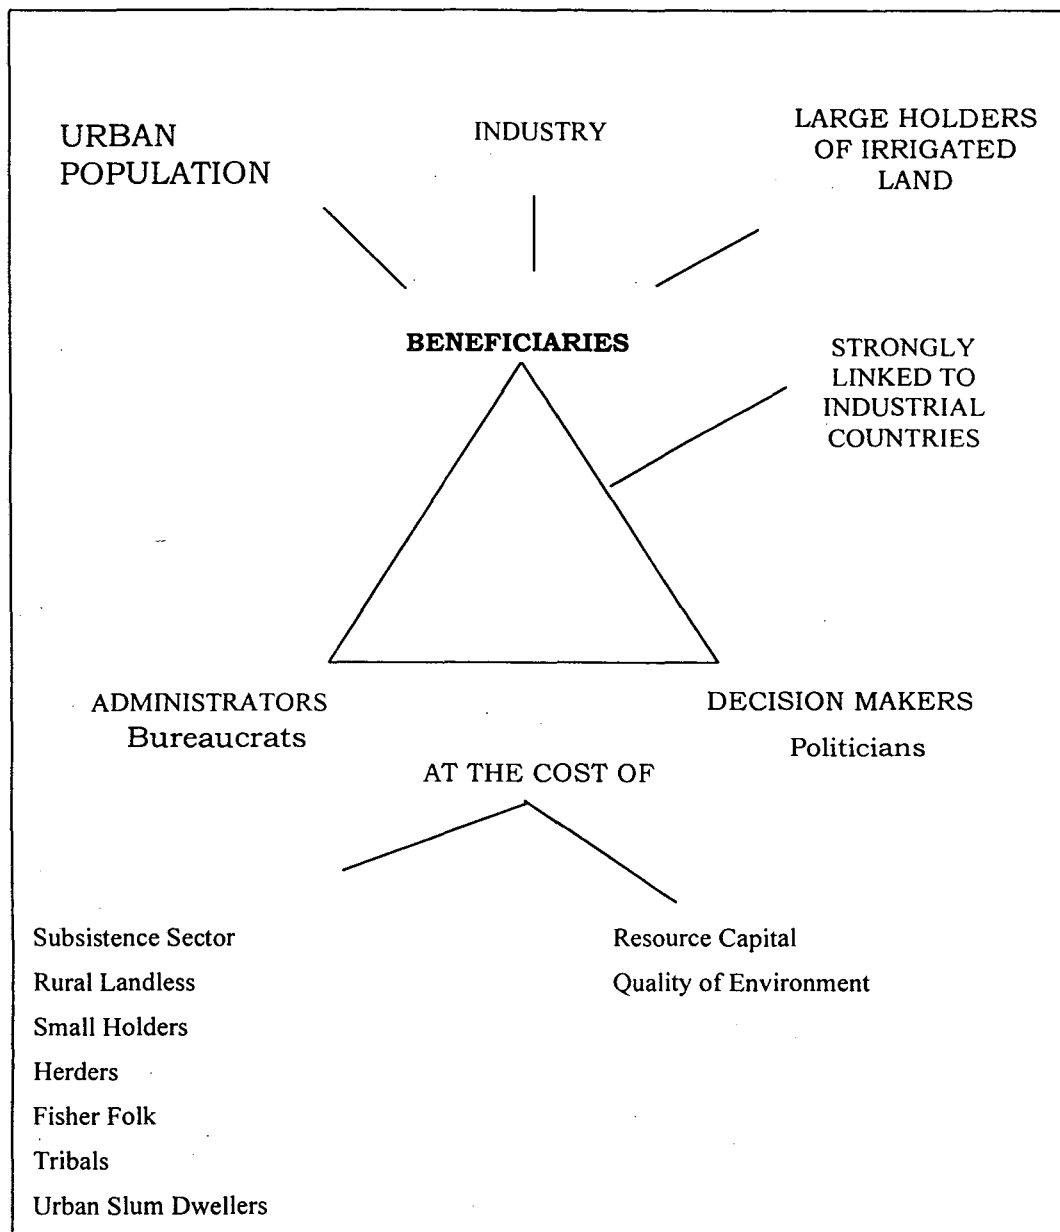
URBAN POPULATION

INDUSTRY

LARGE HOLDERS OF IRRIGATED LAND

BENEFICIARIES

STRONGLY LINKED TO INDUSTRIAL COUNTRIES

ADMINISTRATORS
Bureaucrats

DECISION MAKERS
Politicians

AT THE COST OF

Subsistence Sector
Rural Landless
Small Holders
Herders
Fisher Folk
Tribals
Urban Slum Dwellers

Resource Capital
Quality of Environment